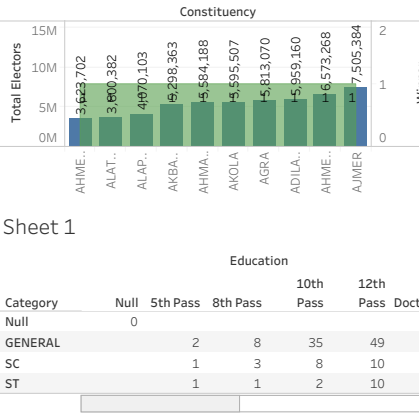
Constituency

15M
10M
5M
0M

Total Electors

2
1
0

3,623,702
3,800,382
4,070,103
5,298,363
5,584,188
5,595,507
5,813,070
5,959,160
6,573,268
7,505,384

1
1

AHME..
ALAT..
ALAP..
AKBA..
AHMA..
AKOLA
AGRA
ADILA..
AHME..
AJMER

Sheet 1

Education

| Category | Null | 5th Pass | 8th Pass | 10th Pass | 12th Pass | Doct |
|---|---|---|---|---|---|---|
| Null | 0 | | | | | |
| GENERAL | | 2 | 8 | 35 | 49 | |
| SC | | 1 | 3 | 8 | 10 | |
| ST | | 1 | 1 | 2 | 10 | |